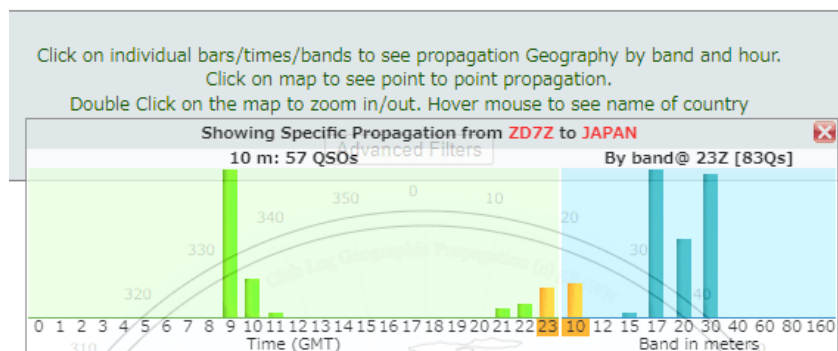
Click on individual bars/times/bands to see propagation Geography by band and hour.
Click on map to see point to point propagation.
Double Click on the map to zoom in/out. Hover mouse to see name of country

Showing Specific Propagation from ZD7Z to JAPAN

10 m: 57 QSOs

Advanced Filters

By band@ 23Z [83Qs]

330 340 350 0 10 20 30 40 320 310

Club Log Geographic Propagation (c)

0 1 2 3 4 5 6 7 8 9 10 11 12 13 14 15 16 17 18 19 20 21 22 23

Time (GMT)

10 12 15 17 20 30 40 60 80 160

Band in meters